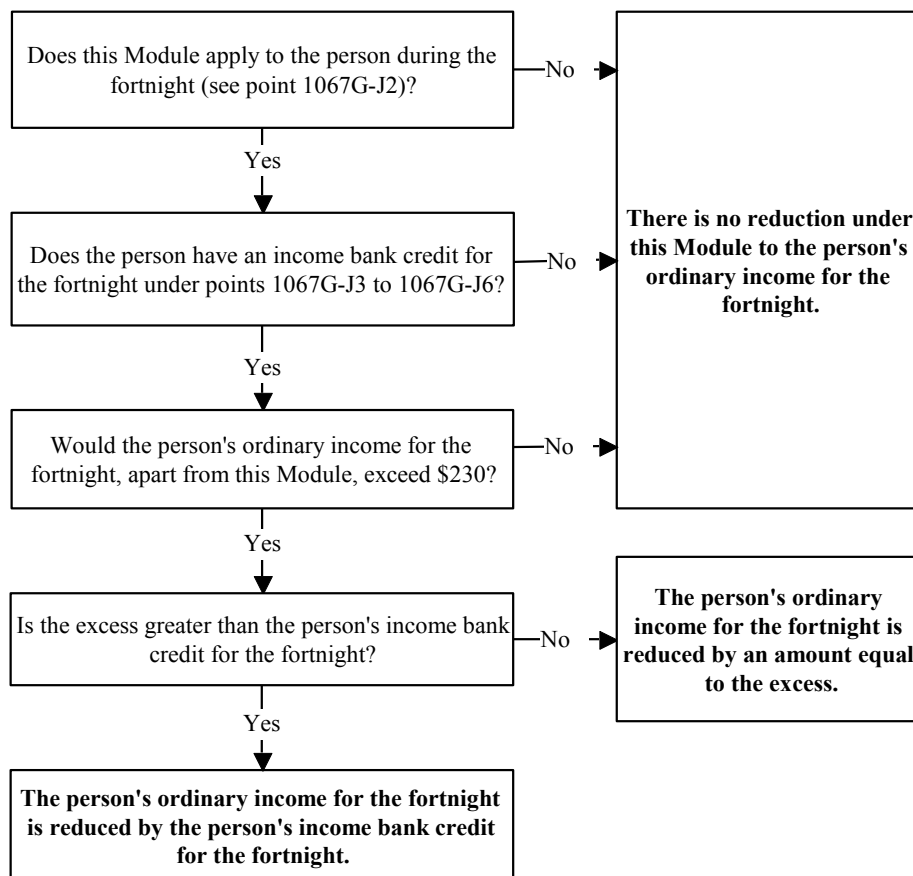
Does this Module apply to the person during the fortnight (see point 1067G-J2)?

No

Yes

Does the person have an income bank credit for the fortnight under points 1067G-J3 to 1067G-J6?

No

Yes

Would the person's ordinary income for the fortnight, apart from this Module, exceed $230?

No

**There is no reduction under this Module to the person's ordinary income for the fortnight.**

Yes

Is the excess greater than the person's income bank credit for the fortnight?

No

**The person's ordinary income for the fortnight is reduced by an amount equal to the excess.**

Yes

**The person's ordinary income for the fortnight is reduced by the person's income bank credit for the fortnight.**